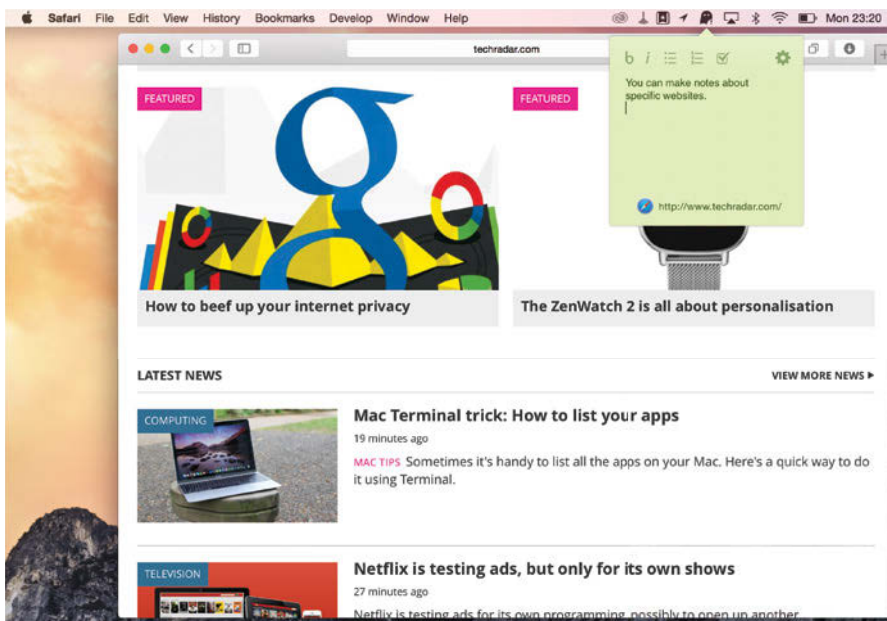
Safari File Edit View History Bookmarks Develop Window Help

Mon 23:20

techradar.com

b i

You can make notes about specific websites.

http://www.techradar.com/

FEATURED

FEATURED

How to beef up your internet privacy

The ZenWatch 2 is all about personalisation

LATEST NEWS

VIEW MORE NEWS ▸

COMPUTING

Mac Terminal trick: How to list your apps

19 minutes ago

MAC TIPS Sometimes it's handy to list all the apps on your Mac. Here's a quick way to do it using Terminal.

TELEVISION

Netflix is testing ads, but only for its own shows

27 minutes ago

Netflix is testing ads for its own programming possibly to open up another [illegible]